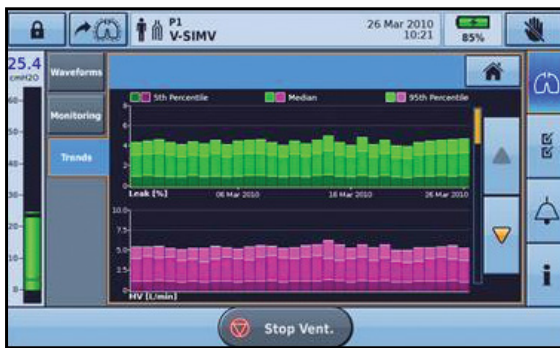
P1
V-SIMV

26 Mar 2010
10:21

85%

25.4
cmH2O

60
50
40
30
20
10
0

Waveforms

Monitoring

Trends

5th Percentile
Median
95th Percentile

8
6
4
2
0

Leak [%]
06 Mar 2010
16 Mar 2010
26 Mar 2010

10.0
7.5
5.0
2.5
0.0

MV [L/min]

Stop Vent.